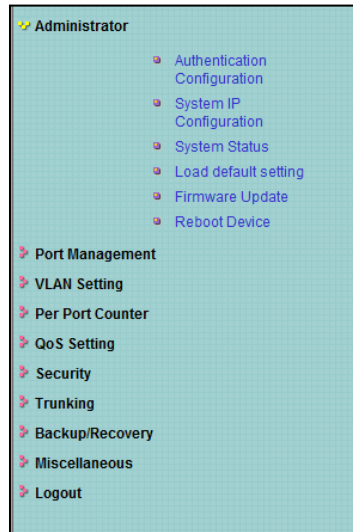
Administrator

Authentication Configuration

System IP Configuration

System Status

Load default setting

Firmware Update

Reboot Device

Port Management

VLAN Setting

Per Port Counter

QoS Setting

Security

Trunking

Backup/Recovery

Miscellaneous

Logout